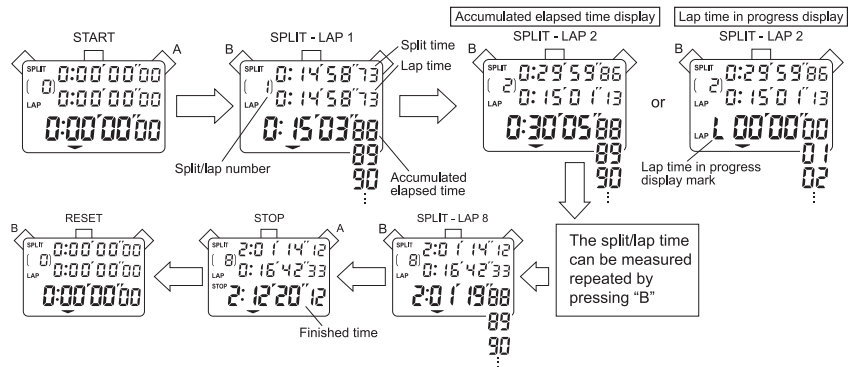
START

A

SPLIT
( 0)
0:00'00"00
LAP
0:00'00"00
0:00'00"00

B

SPLIT - LAP 1

Split time

Lap time

SPLIT
( 1)
0: 14'58"73
LAP
0: 14'58"73
0: 15'03"88
89
90
⋮

Split/lap number

Accumulated elapsed time

Accumulated elapsed time display

B

SPLIT - LAP 2

SPLIT
( 2)
0:29'59"86
LAP
0: 15'01"13
0:30'05"88
89
90
⋮

or

Lap time in progress display

B

SPLIT - LAP 2

SPLIT
( 2)
0:29'59"86
LAP
0: 15'01"13
LAP
L 00'00"00
01
02
⋮

Lap time in progress display mark

B

RESET

SPLIT
( 0)
0:00'00"00
LAP
0:00'00"00
0:00'00"00

STOP

A

SPLIT
( 8)
2:01'14"12
LAP
0: 16'42"33
STOP
2: 12'20"12

Finished time

B

SPLIT - LAP 8

SPLIT
( 8)
2:01'14"12
LAP
0: 16'42"33
2:01'19"88
89
90
⋮

The split/lap time can be measured repeated by pressing "B"